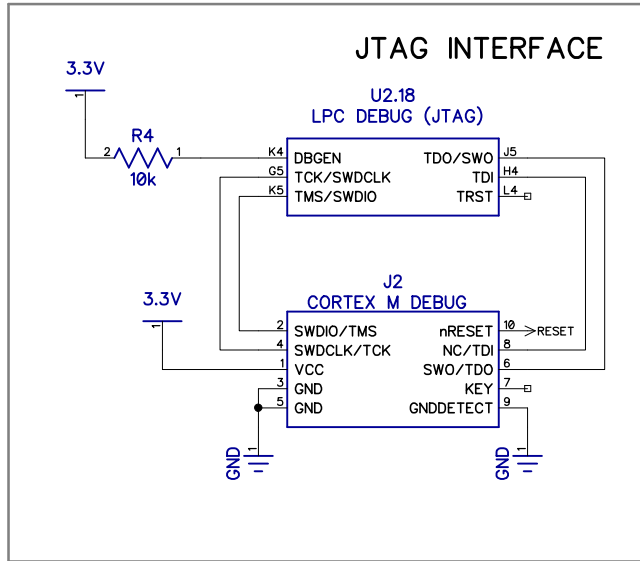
JTAG INTERFACE

3.3V
1

R4
2 1
10k

U2.18
LPC DEBUG (JTAG)

K4 DBGEN
G5 TCK/SWDCLK
K5 TMS/SWDIO
TDO/SWO J5
TDI H4
TRST L4

3.3V
1

J2
CORTEX M DEBUG

2 SWDIO/TMS
4 SWDCLK/TCK
1 VCC
3 GND
5 GND
nRESET 10 RESET
NC/TDI 8
SWO/TDO 6
KEY 7
GNDDETECT 9

1
GND

1
GND